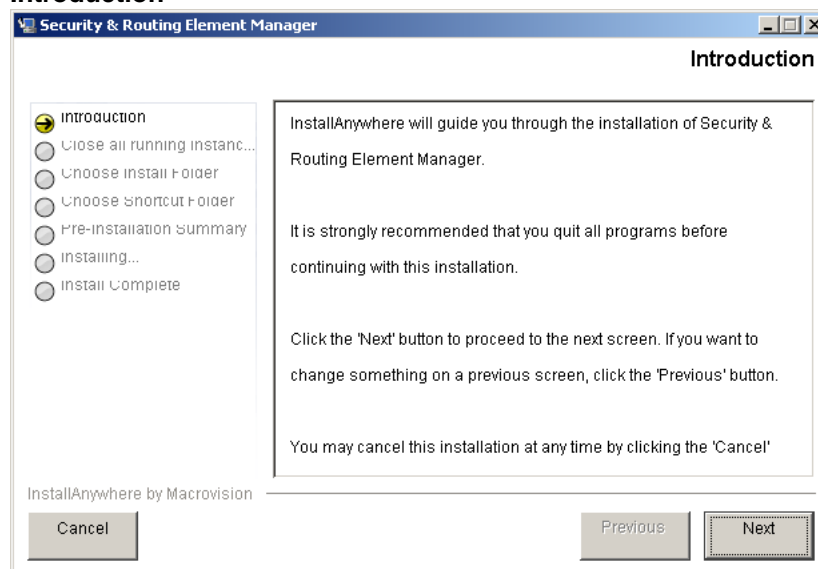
Introduction

Security & Routing Element Manager

Introduction

Introduction
Close all running instanc...
Choose Install Folder
Choose Shortcut Folder
Pre-Installation Summary
Installing...
Install Complete

InstallAnywhere will guide you through the installation of Security & Routing Element Manager.

It is strongly recommended that you quit all programs before continuing with this installation.

Click the 'Next' button to proceed to the next screen. If you want to change something on a previous screen, click the 'Previous' button.

You may cancel this installation at any time by clicking the 'Cancel'

InstallAnywhere by Macrovision

Cancel

Previous

Next